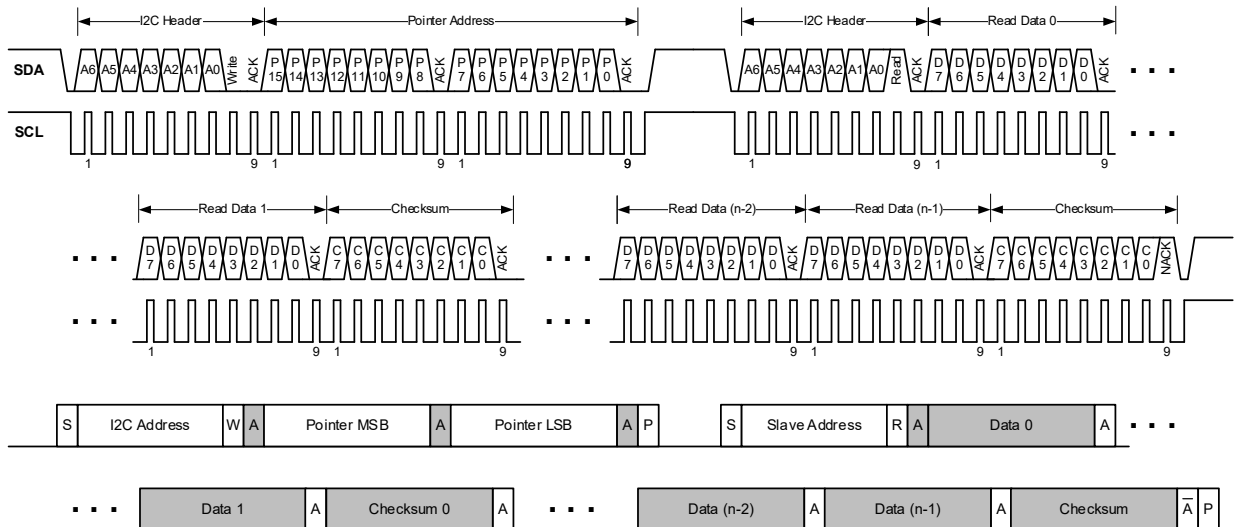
I2C Header Pointer Address I2C Header Read Data 0

SDA A6 A5 A4 A3 A2 A1 A0 Write ACK P 15 P 14 P 13 P 12 P 11 P 10 P 9 P 8 ACK P 7 P 6 P 5 P 4 P 3 P 2 P 1 P 0 ACK A6 A5 A4 A3 A2 A1 A0 Read ACK D 7 D 6 D 5 D 4 D 3 D 2 D 1 D 0 ACK . . .

SCL . . .

1 9 1 9 1 9 1 9 1 9

Read Data 1 Checksum Read Data (n-2) Read Data (n-1) Checksum

. . . D 7 D 6 D 5 D 4 D 3 D 2 D 1 D 0 ACK C 7 C 6 C 5 C 4 C 3 C 2 C 1 C 0 ACK . . . D 7 D 6 D 5 D 4 D 3 D 2 D 1 D 0 ACK D 7 D 6 D 5 D 4 D 3 D 2 D 1 D 0 ACK C 7 C 6 C 5 C 4 C 3 C 2 C 1 C 0 NACK

. . . . . .

1 9 1 9 9 1 9 1 9

S I2C Address W A Pointer MSB A Pointer LSB A P S Slave Address R A Data 0 A . . .

. . . Data 1 A Checksum 0 A . . . Data (n-2) A Data (n-1) A Checksum $\overline{A}$ P